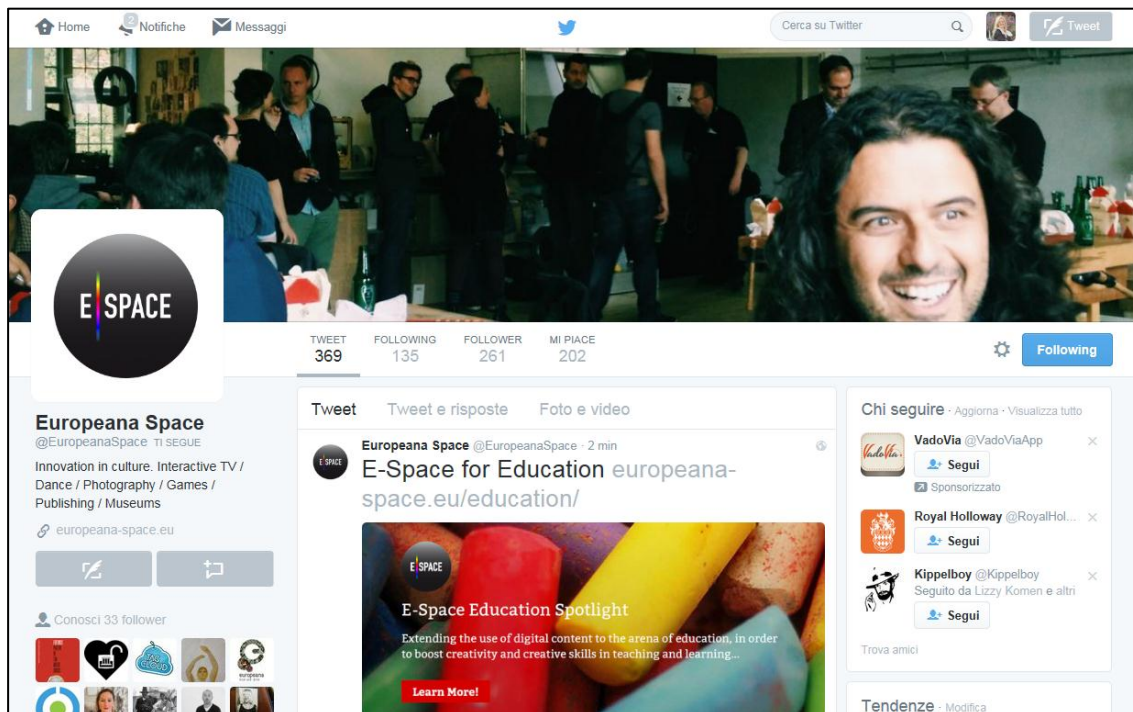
Home 2 Notifiche Messaggi Cerca su Twitter Tweet

E SPACE

TWEET 369 FOLLOWING 135 FOLLOWER 261 MI PIACE 202 Following

Europeana Space
@EuropeanaSpace TI SEGUE

Innovation in culture. Interactive TV / Dance / Photography / Games / Publishing / Museums

europeana-space.eu

Conosci 33 follower

Tweet Tweet e risposte Foto e video

Europeana Space @EuropeanaSpace · 2 min
E-Space for Education europeana-space.eu/education/

E SPACE
E-Space Education Spotlight
Extending the use of digital content to the arena of education, in order to boost creativity and creative skills in teaching and learning...
Learn More!

Chi seguire · Aggiorna · Visualizza tutto

VadoVia @VadoViaApp
Segui
Sponsorizzato

Royal Holloway @RoyalHol...
Segui

Kippelboy @Kippelboy
Seguito da Lizzy Komen e altri
Segui

Trova amici

Tendenze · Modifica